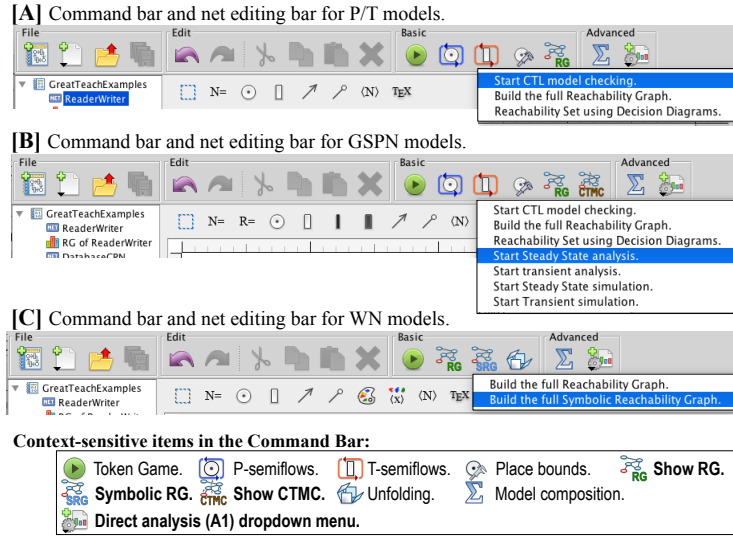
**[A]** Command bar and net editing bar for P/T models.

File
Edit
Basic
Advanced

GreatTeachExamples
ReaderWriter

N=  ⟨N⟩  TEX

Start CTL model checking.
Build the full Reachability Graph.
Reachability Set using Decision Diagrams.

**[B]** Command bar and net editing bar for GSPN models.

File
Edit
Basic
Advanced

GreatTeachExamples
ReaderWriter
RG of ReaderWriter
DatabaseCPN

N=  R=  ⟨N⟩

Start CTL model checking.
Build the full Reachability Graph.
Reachability Set using Decision Diagrams.
Start Steady State analysis.
Start transient analysis.
Start Steady State simulation.
Start Transient simulation.

**[C]** Command bar and net editing bar for WN models.

File
Edit
Basic
Advanced

GreatTeachExamples
ReaderWriter

N=  ⟨x⟩  ⟨N⟩  TEX

Build the full Reachability Graph.
Build the full Symbolic Reachability Graph.

**Context-sensitive items in the Command Bar:**

Token Game. P-semiflows. T-semiflows. Place bounds. **Show RG.** **Symbolic RG.** **Show CTMC.** Unfolding. Model composition. **Direct analysis (A1) dropdown menu.**